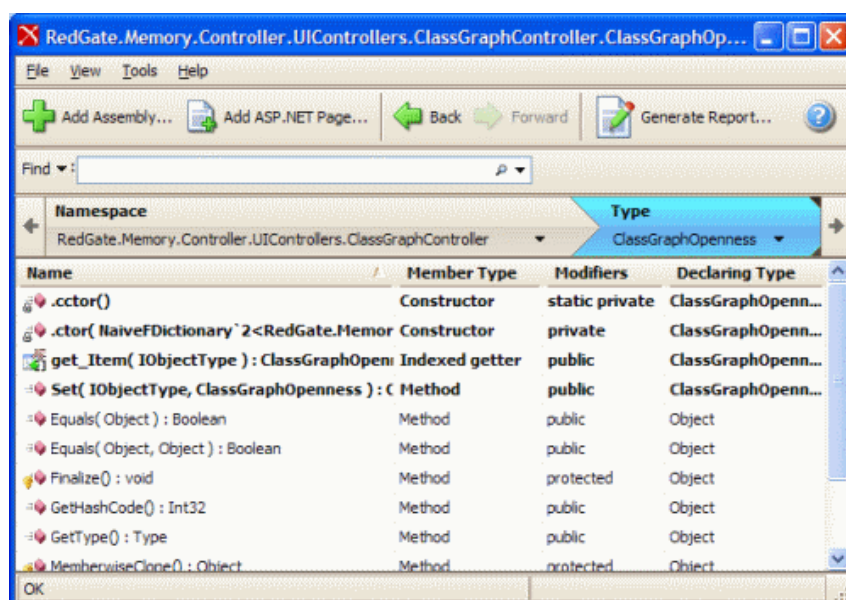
RedGate.Memory.Controller.UIControllers.ClassGraphController.ClassGraphOp...

File View Tools Help

Add Assembly... Add ASP.NET Page... Back Forward Generate Report...

Find ▾

Namespace
RedGate.Memory.Controller.UIControllers.ClassGraphController

Type
ClassGraphOpenness

| Name | Member Type | Modifiers | Declaring Type |
|---|---|---|---|
| .cctor() | Constructor | static private | ClassGraphOpenn... |
| .ctor( NaiveFDictionary`2<RedGate.Memor | Constructor | private | ClassGraphOpenn... |
| get_Item( IObjectType ) : ClassGraphOpen | Indexed getter | public | ClassGraphOpenn... |
| Set( IObjectType, ClassGraphOpenness ) : ( | Method | public | ClassGraphOpenn... |
| Equals( Object ) : Boolean | Method | public | Object |
| Equals( Object, Object ) : Boolean | Method | public | Object |
| Finalize() : void | Method | protected | Object |
| GetHashCode() : Int32 | Method | public | Object |
| GetType() : Type | Method | public | Object |
| MemberwiseClone() : Object | Method | protected | Object |

OK